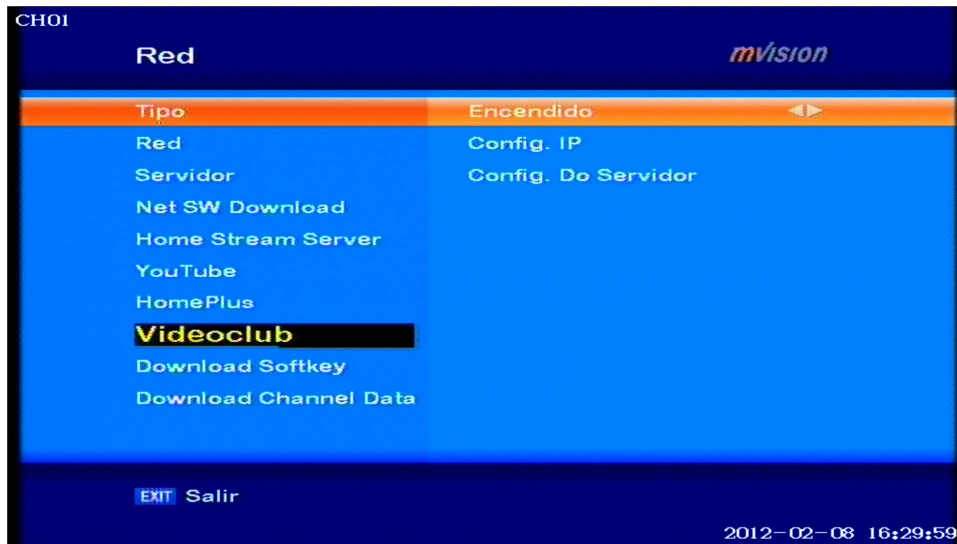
CH01

Red

mvision

| Tipo | Encendido |
|---|---|
| Red | Config. IP |
| Servidor | Config. Do Servidor |
| Net SW Download | |
| Home Stream Server | |
| YouTube | |
| HomePlus | |
| Videoclub | |
| Download Softkey | |
| Download Channel Data | |

EXIT Salir

2012-02-08 16:29:59